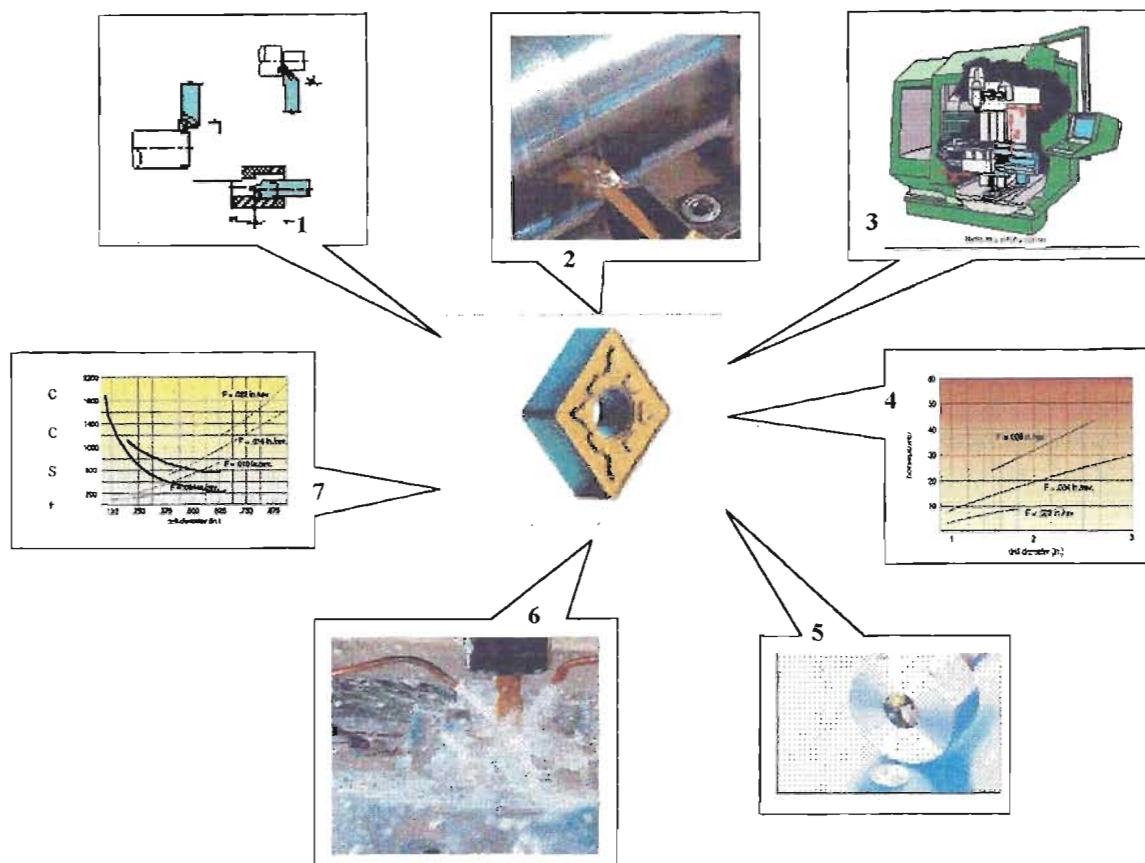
1

2

3

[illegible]

C
C
S
f

1800
1400
1000
800
200

F = .032 in./rev.
F = .016 in./rev.
F = .010 in./rev.
F = .004 in./rev.

125 250 375 500 625 750 875

drill diameter (in.)

7

4

60
50
40
30
20
10

F = .008 in./rev.
F = .004 in./rev.
F = .002 in./rev.

1 2 3

drill diameter (in.)

6

5